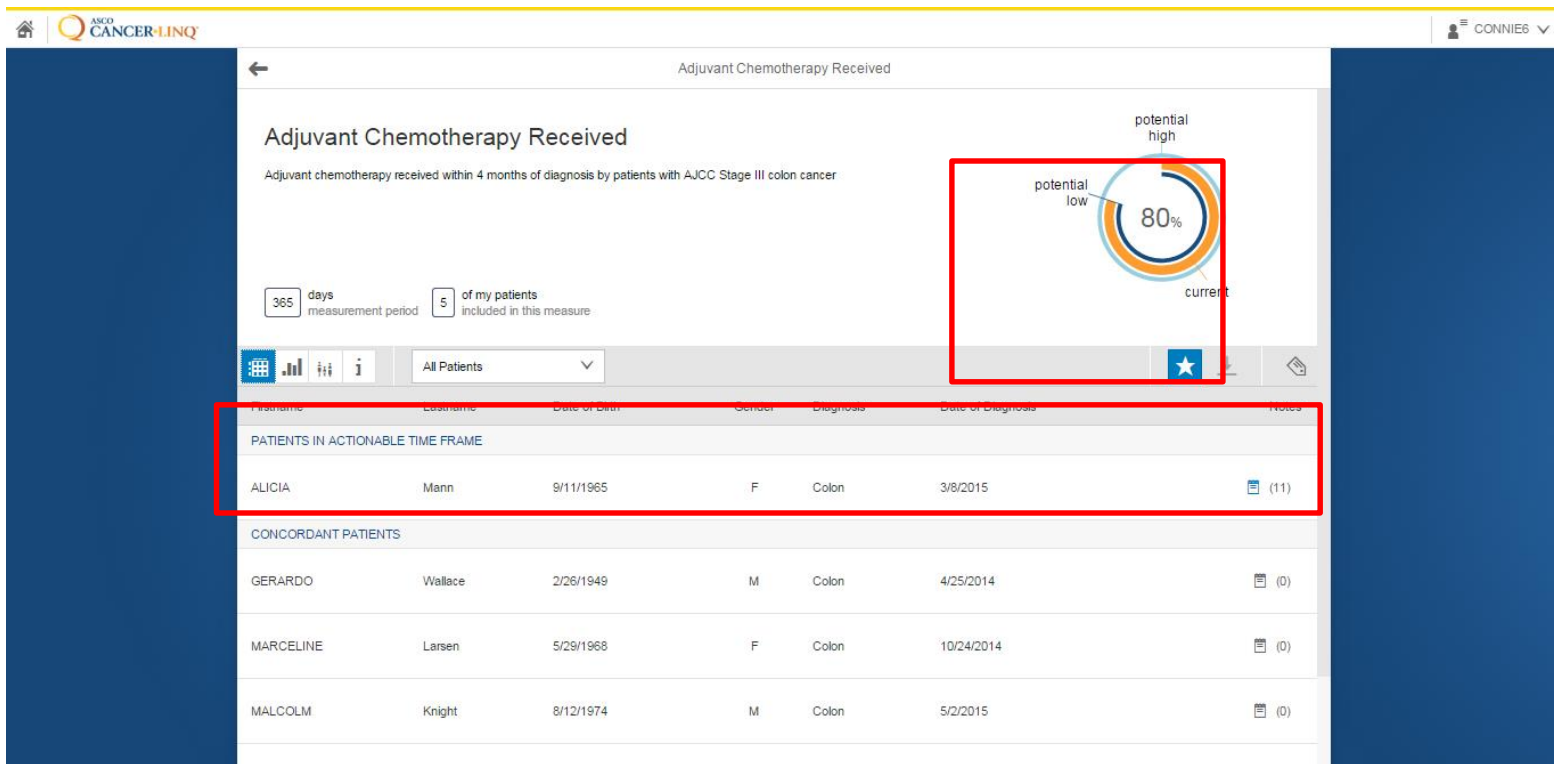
ASCO CANCER·LINQ

CONNIE6

Adjuvant Chemotherapy Received

Adjuvant Chemotherapy Received

Adjuvant chemotherapy received within 4 months of diagnosis by patients with AJCC Stage III colon cancer

potential high

potential low

80%

current

365 days measurement period

5 of my patients included in this measure

i

All Patients

| Firstname | Lastname | Date of Birth | Gender | Diagnosis | Date of Diagnosis | Notes |
|---|---|---|---|---|---|---|
| PATIENTS IN ACTIONABLE TIME FRAME | | | | | | |
| ALICIA | Mann | 9/11/1965 | F | Colon | 3/8/2015 | (11) |
| CONCORDANT PATIENTS | | | | | | |
| GERARDO | Wallace | 2/26/1949 | M | Colon | 4/25/2014 | (0) |
| MARCELINE | Larsen | 5/29/1968 | F | Colon | 10/24/2014 | (0) |
| MALCOLM | Knight | 8/12/1974 | M | Colon | 5/2/2015 | (0) |